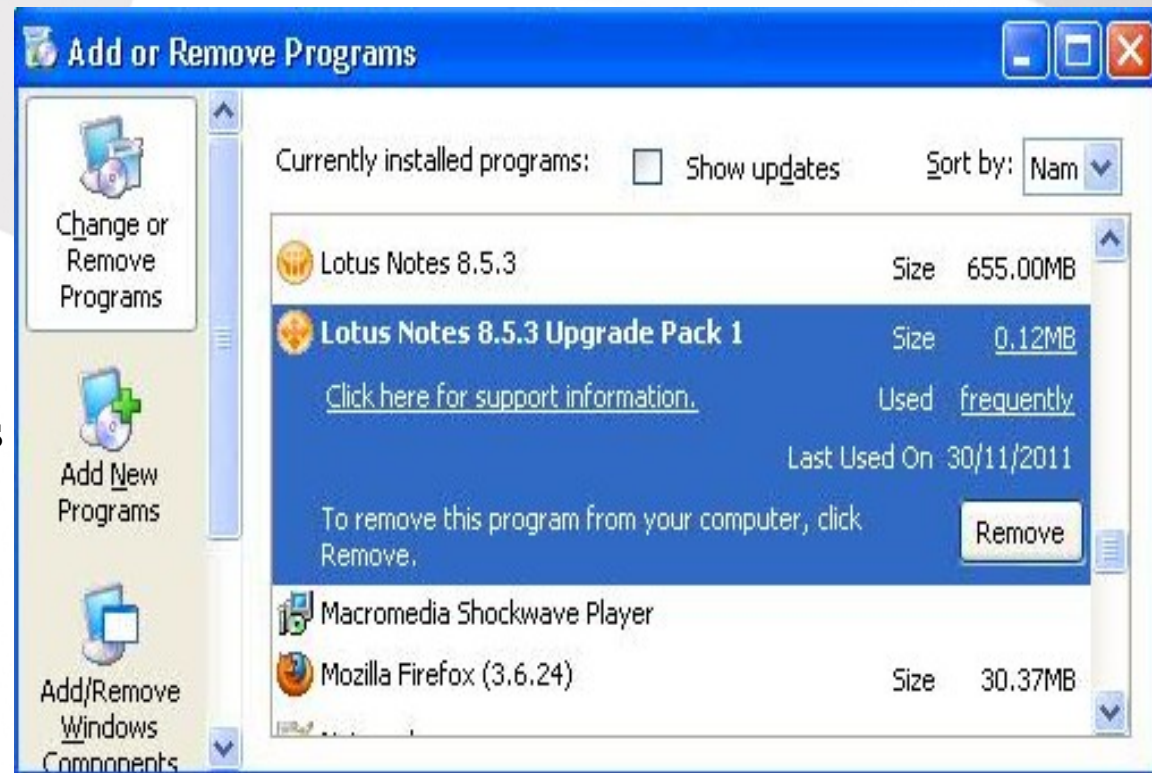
Add or Remove Programs

Change or Remove Programs

Add New Programs

Add/Remove Windows Components

Currently installed programs: Show updates Sort by: Nam

Lotus Notes 8.5.3 Size 655.00MB

Lotus Notes 8.5.3 Upgrade Pack 1 Size 0.12MB

Click here for support information. Used frequently

Last Used On 30/11/2011

To remove this program from your computer, click Remove. Remove

Macromedia Shockwave Player

Mozilla Firefox (3.6.24) Size 30.37MB

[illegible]